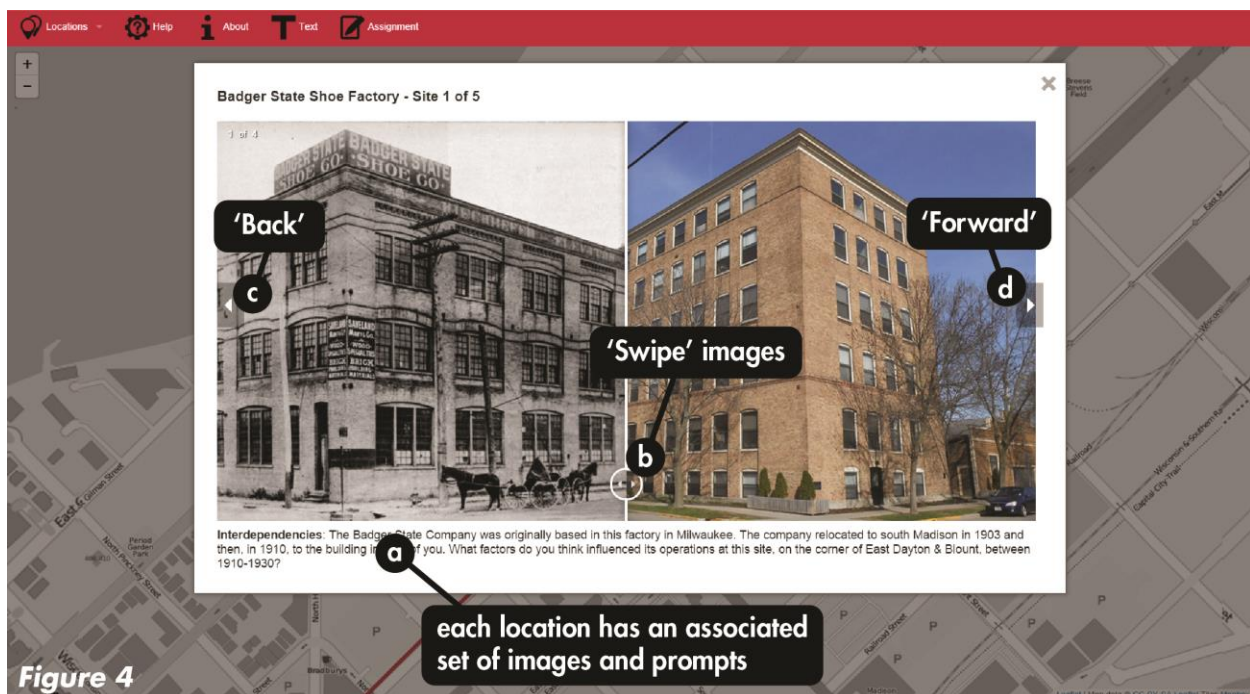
Locations Help About Text Assignment

+
−

Badger State Shoe Factory - Site 1 of 5

×

1 of 4

BADGER STATE SHOE CO.

'Back'

c

'Forward'

d

'Swipe' images

b

Interdependencies: The Badger State Company was originally based in this factory in Milwaukee. The company relocated to south Madison in 1903 and then, in 1910, to the building in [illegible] of you. What factors do you think influenced its operations at this site, on the corner of East Dayton & Blount, between 1910-1930?

a

each location has an associated set of images and prompts

Figure 4